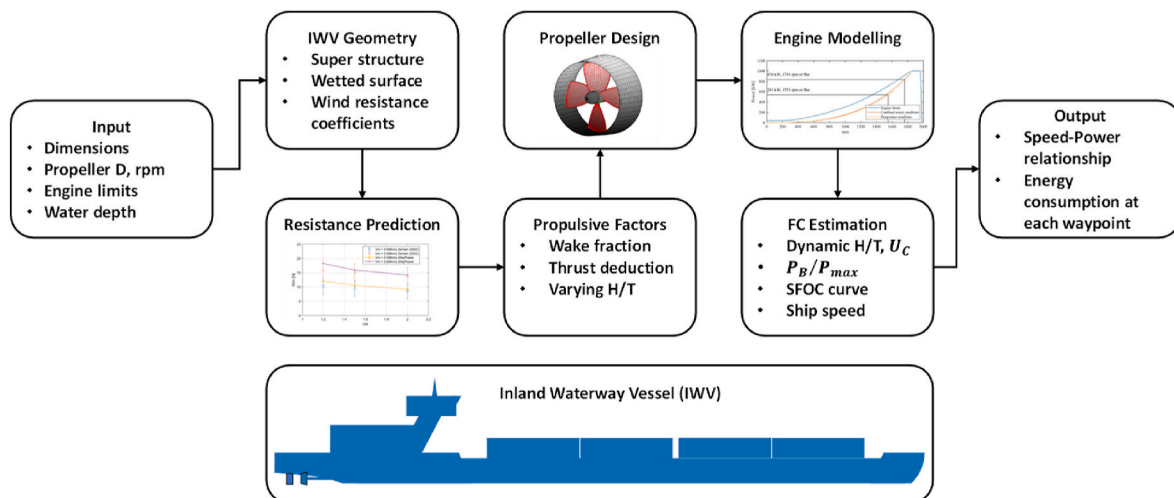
Input
• Dimensions
• Propeller D, rpm
• Engine limits
• Water depth

IWV Geometry
• Super structure
• Wetted surface
• Wind resistance coefficients

Resistance Prediction

Propeller Design

Propulsive Factors
• Wake fraction
• Thrust deduction
• Varying H/T

Engine Modelling

FC Estimation
• Dynamic H/T, $U_C$
• $P_B/P_{max}$
• SFOC curve
• Ship speed

Output
• Speed-Power relationship
• Energy consumption at each waypoint

Inland Waterway Vessel (IWV)